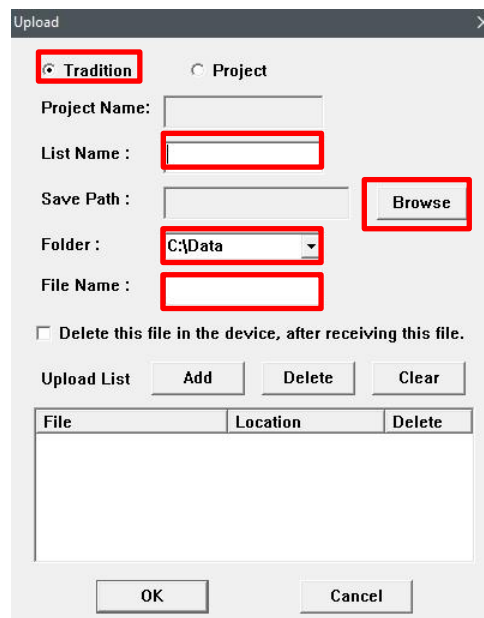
Upload

Tradition Project

Project Name:

List Name :

Save Path : Browse

Folder : C:\Data

File Name :

Delete this file in the device, after receiving this file.

Upload List Add Delete Clear

| File | Location | Delete |
|---|---|---|

OK Cancel